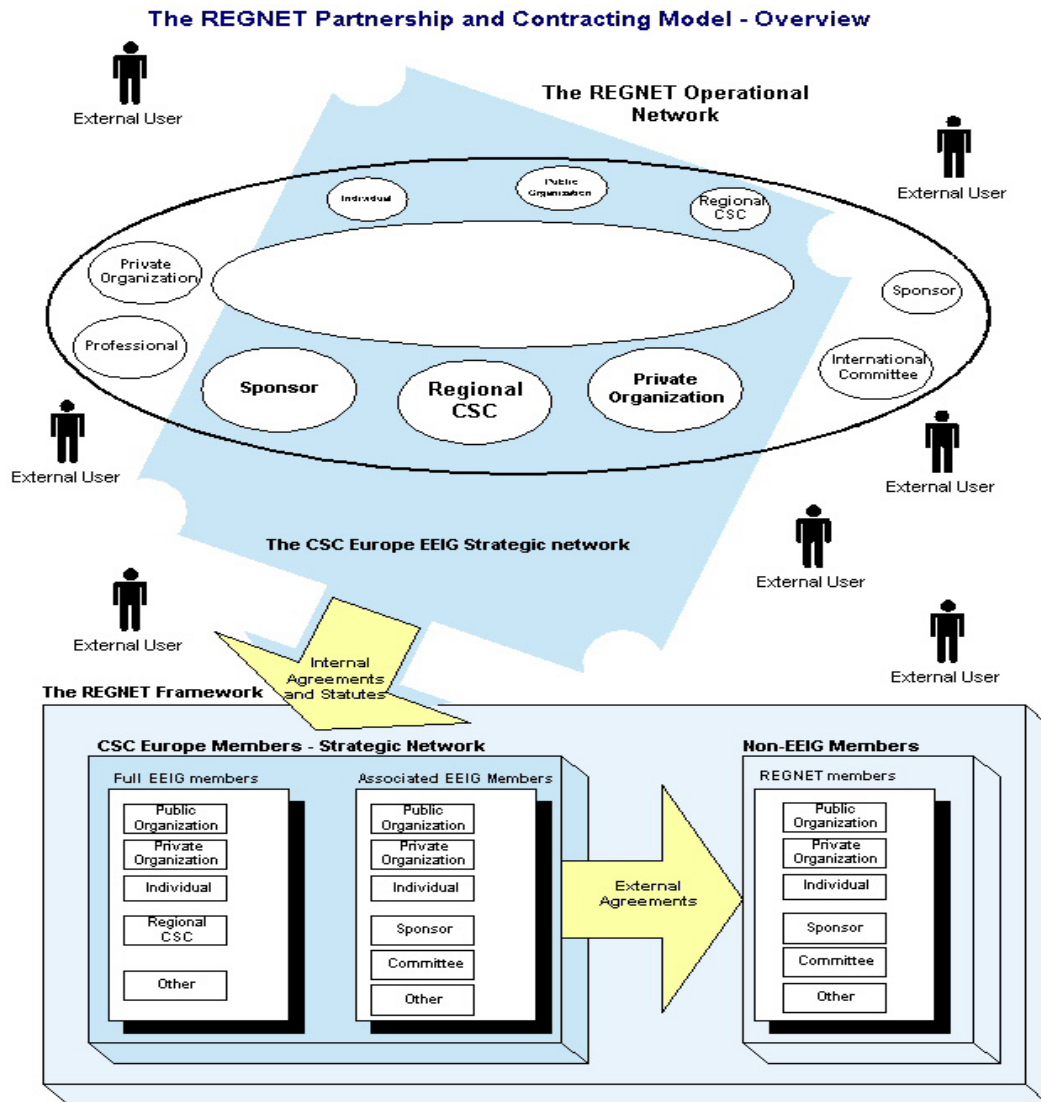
The REGNET Partnership and Contracting Model - Overview

External User

The REGNET Operational Network

External User

Individual

Public Organization

Regional CSC

Private Organization

Sponsor

Professional

International Committee

Sponsor

Regional CSC

Private Organization

External User

External User

The CSC Europe EEIG Strategic network

External User

External User

Internal Agreements and Statutes

External User

The REGNET Framework

CSC Europe Members - Strategic Network

Full EEIG members

Public Organization

Private Organization

Individual

Regional CSC

Other

Associated EEIG Members

Public Organization

Private Organization

Individual

Sponsor

Committee

Other

External Agreements

Non-EEIG Members

REGNET members

Public Organization

Private Organization

Individual

Sponsor

Committee

Other